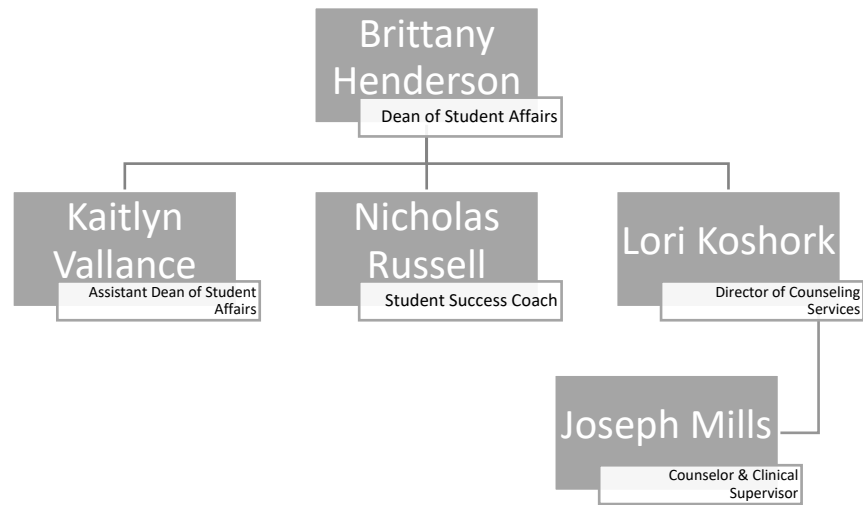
Brittany Henderson
Dean of Student Affairs

Kaitlyn Vallance
Assistant Dean of Student Affairs

Nicholas Russell
Student Success Coach

Lori Koshork
Director of Counseling Services

Joseph Mills
Counselor & Clinical Supervisor